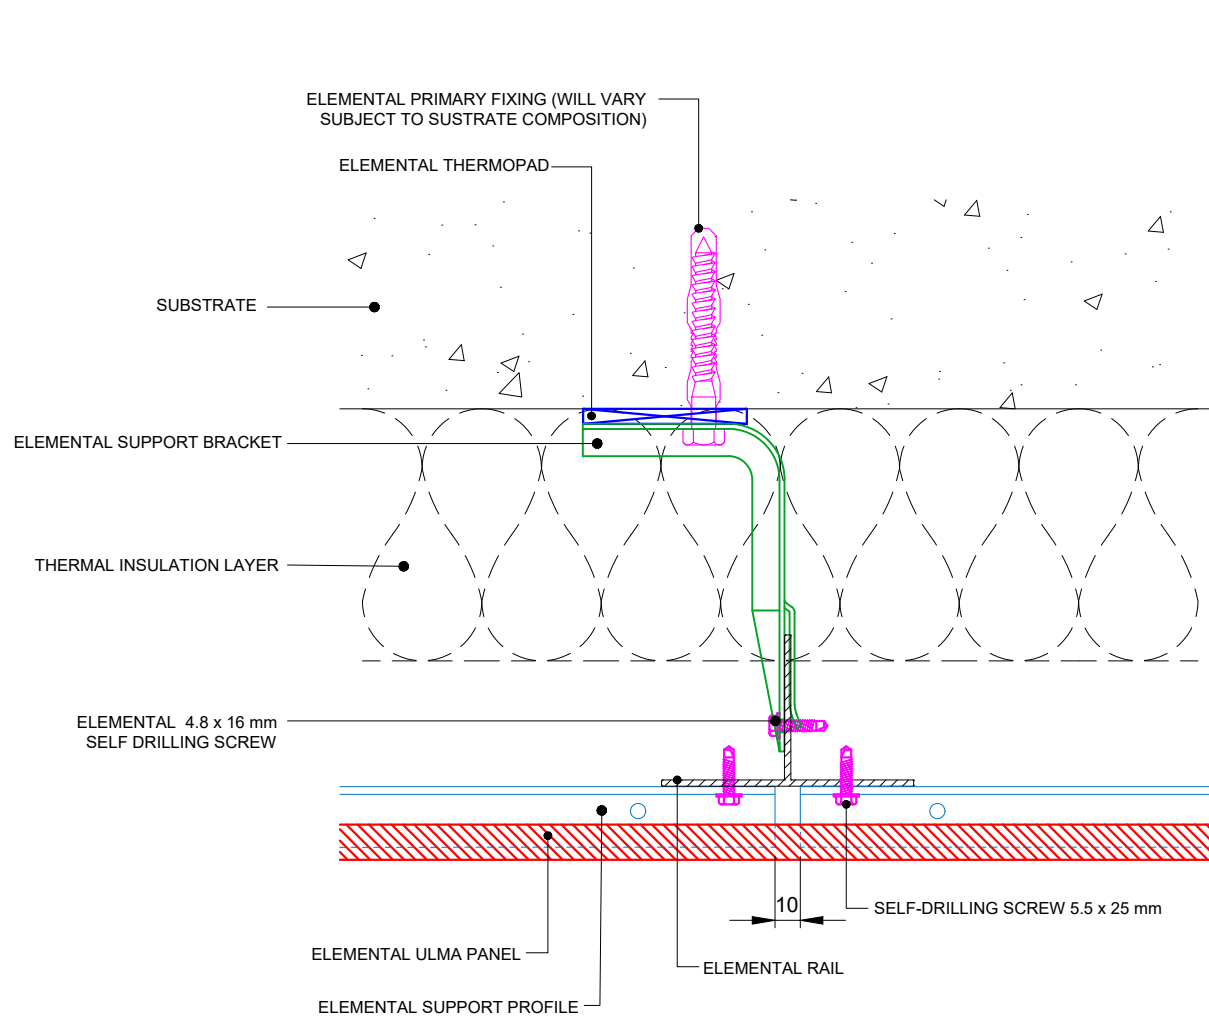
ELEMENTAL PRIMARY FIXING (WILL VARY SUBJECT TO SUSTRATE COMPOSITION)

ELEMENTAL THERMOPAD

SUBSTRATE

ELEMENTAL SUPPORT BRACKET

THERMAL INSULATION LAYER

ELEMENTAL 4.8 x 16 mm SELF DRILLING SCREW

10

SELF-DRILLING SCREW 5.5 x 25 mm

ELEMENTAL ULMA PANEL

ELEMENTAL RAIL

ELEMENTAL SUPPORT PROFILE